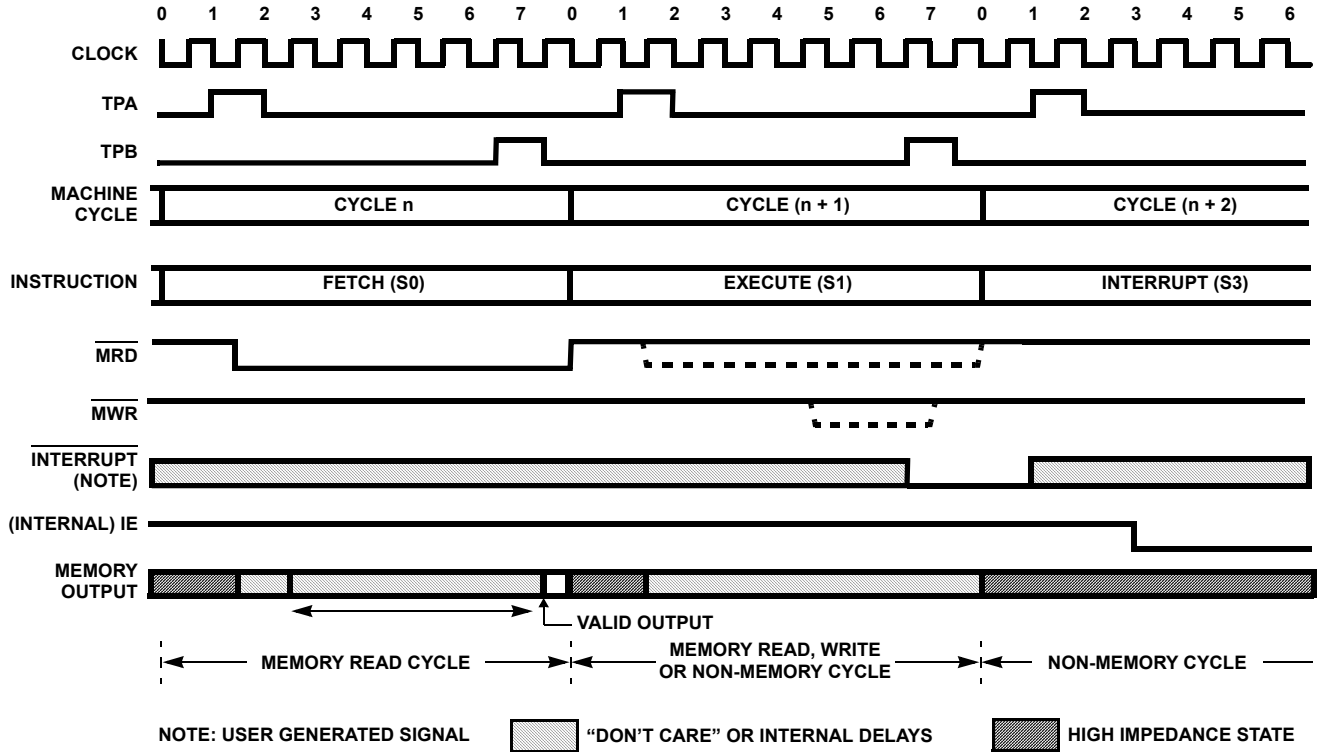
0 1 2 3 4 5 6 7 0 1 2 3 4 5 6 7 0 1 2 3 4 5 6

CLOCK

TPA

TPB

MACHINE CYCLE

CYCLE n

CYCLE (n + 1)

CYCLE (n + 2)

INSTRUCTION

FETCH (S0)

EXECUTE (S1)

INTERRUPT (S3)

$\overline{MRD}$

$\overline{MWR}$

$\overline{INTERRUPT}$ (NOTE)

(INTERNAL) IE

MEMORY OUTPUT

VALID OUTPUT

MEMORY READ CYCLE

MEMORY READ, WRITE OR NON-MEMORY CYCLE

NON-MEMORY CYCLE

NOTE: USER GENERATED SIGNAL

"DON'T CARE" OR INTERNAL DELAYS

HIGH IMPEDANCE STATE